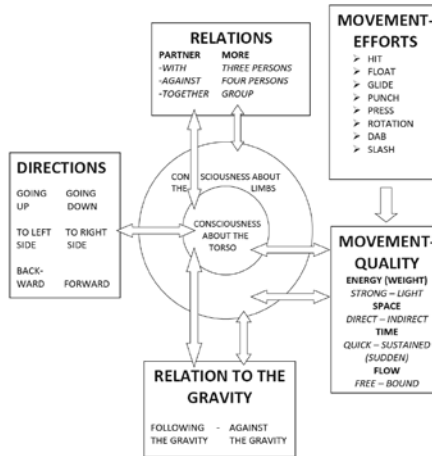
RELATIONS

PARTNER
-WITH
-AGAINST
-TOGETHER

MORE
THREE PERSONS
FOUR PERSONS
GROUP

MOVEMENT-EFFORTS

HIT
FLOAT
GLIDE
PUNCH
PRESS
ROTATION
DAB
SLASH

DIRECTIONS

GOING UP
GOING DOWN
TO LEFT SIDE
TO RIGHT SIDE
BACKWARD
FORWARD

CONSCIOUSNESS ABOUT THE LIMBS

CONSCIOUSNESS ABOUT THE TORSO

MOVEMENT-QUALITY

ENERGY (WEIGHT)
STRONG – LIGHT
SPACE
DIRECT – INDIRECT
TIME
QUICK – SUSTAINED (SUDDEN)
FLOW
FREE – BOUND

RELATION TO THE GRAVITY

FOLLOWING THE GRAVITY - AGAINST THE GRAVITY